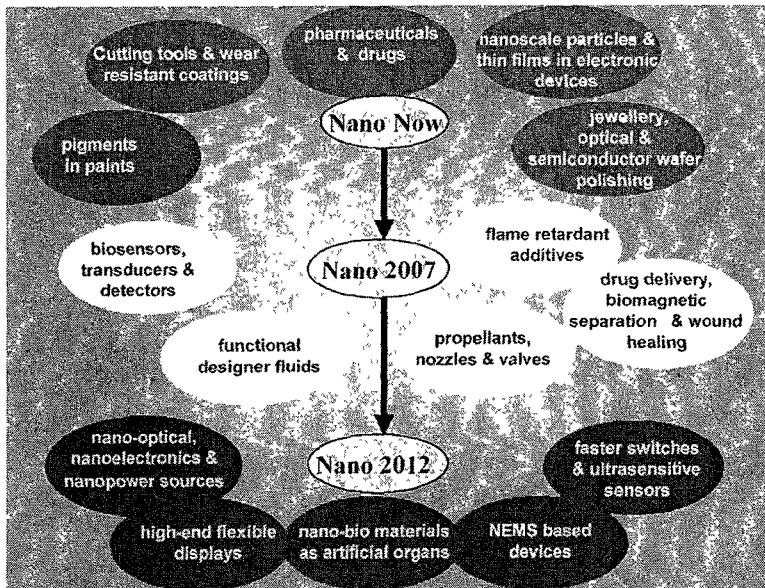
Cutting tools & wear resistant coatings

pharmaceuticals & drugs

nanoscale particles & thin films in electronic devices

Nano Now

pigments in paints

jewellery, optical & semiconductor wafer polishing

biosensors, transducers & detectors

Nano 2007

flame retardant additives

drug delivery, biomagnetic separation & wound healing

functional designer fluids

propellants, nozzles & valves

nano-optical, nanoelectronics & nanopower sources

Nano 2012

faster switches & ultrasensitive sensors

high-end flexible displays

nano-bio materials as artificial organs

NEMS based devices